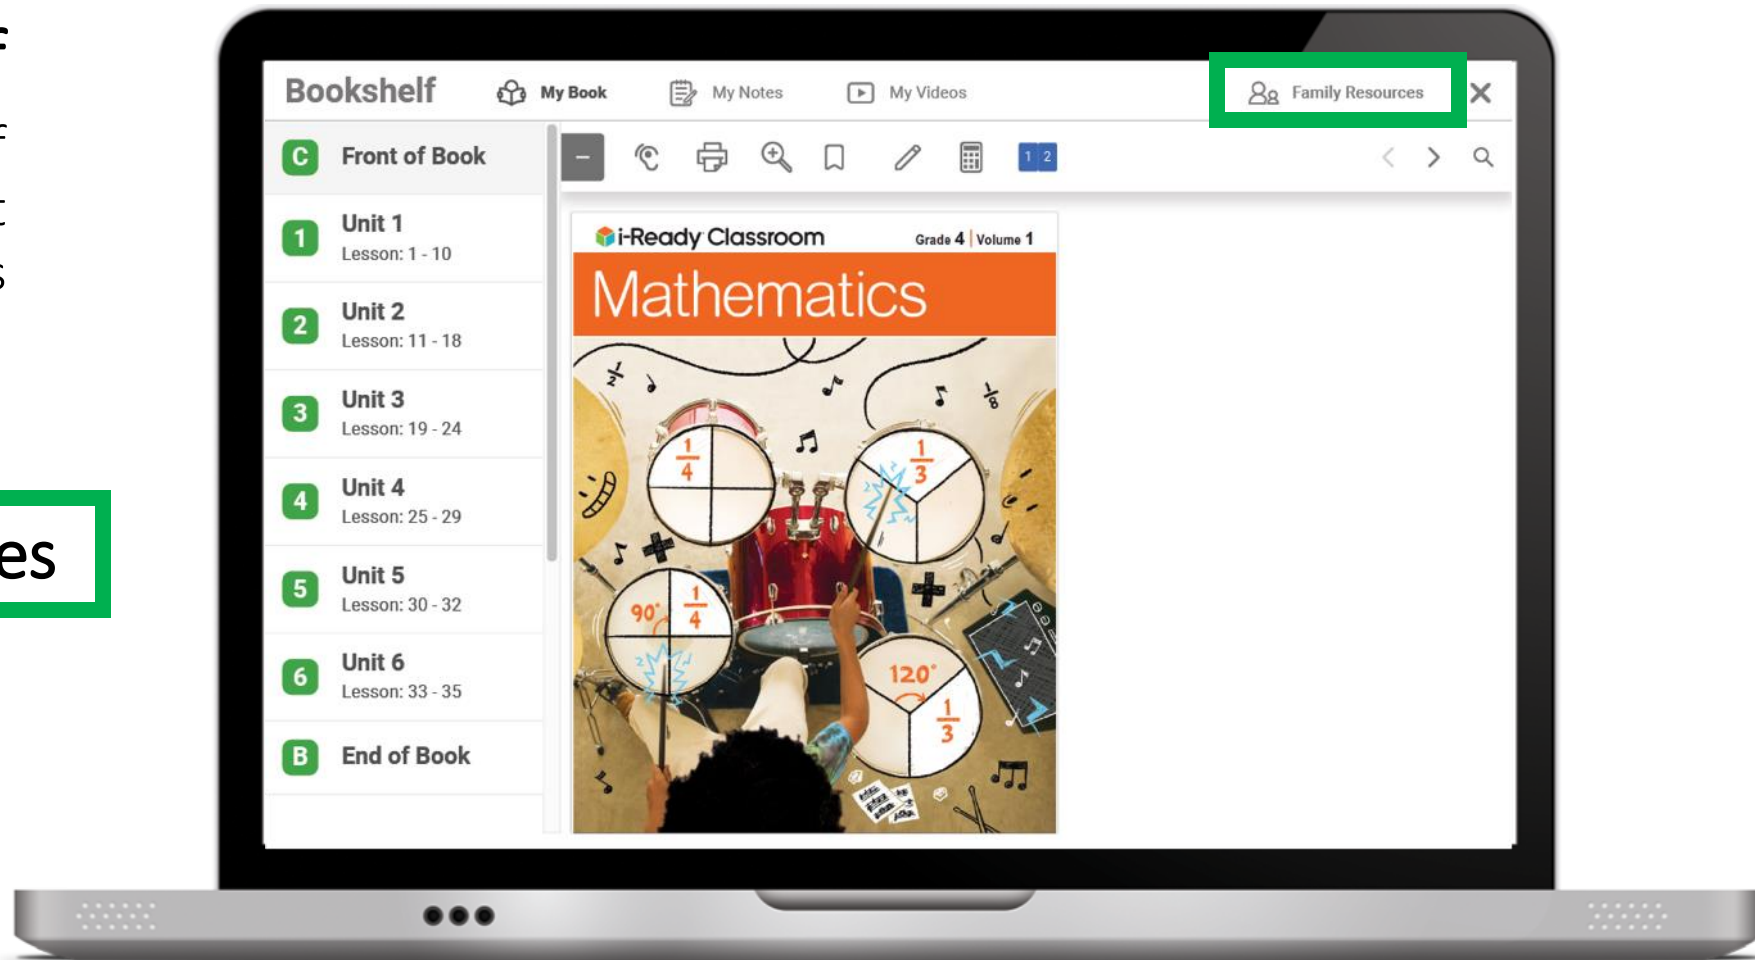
es

Bookshelf My Book My Notes My Videos Family Resources

C Front of Book

1 Unit 1 Lesson: 1 - 10

2 Unit 2 Lesson: 11 - 18

3 Unit 3 Lesson: 19 - 24

4 Unit 4 Lesson: 25 - 29

5 Unit 5 Lesson: 30 - 32

6 Unit 6 Lesson: 33 - 35

B End of Book

1 2

i-Ready Classroom Grade 4 | Volume 1

Mathematics

$\frac{1}{2}$ $\frac{1}{8}$ $\frac{1}{4}$ $\frac{1}{3}$ 90° $\frac{1}{4}$ 120° $\frac{1}{3}$